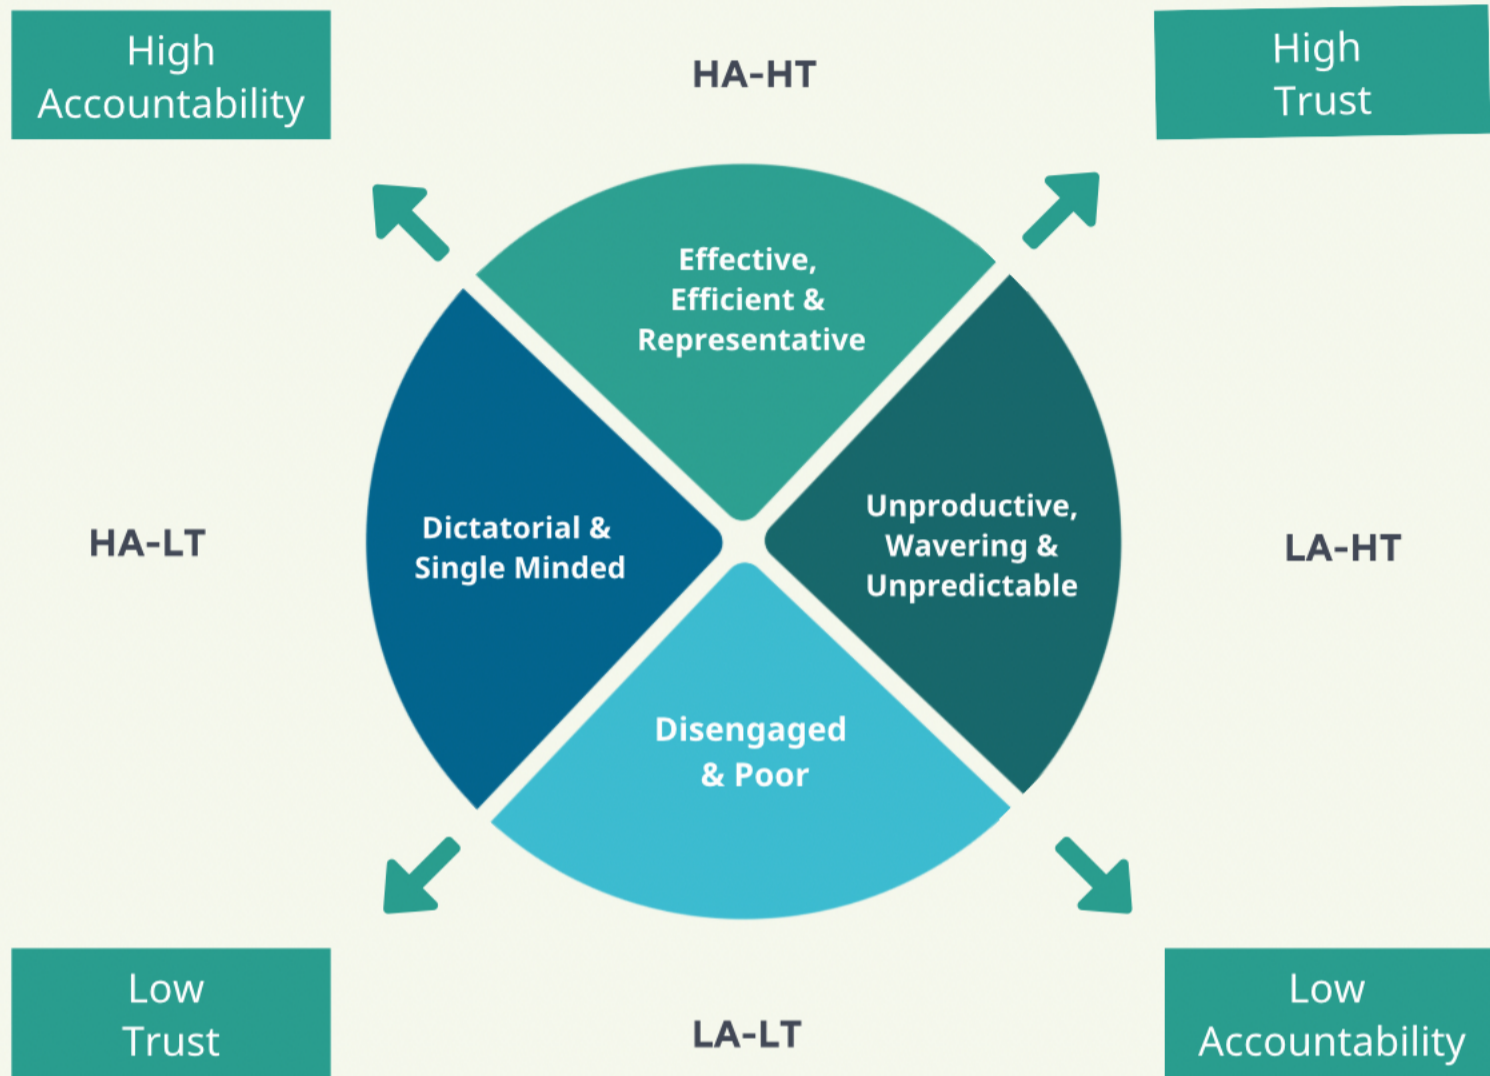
High Accountability

HA-HT

High Trust

Effective, Efficient & Representative

HA-LT

Dictatorial & Single Minded

Unproductive, Wavering & Unpredictable

LA-HT

Disengaged & Poor

Low Trust

LA-LT

Low Accountability